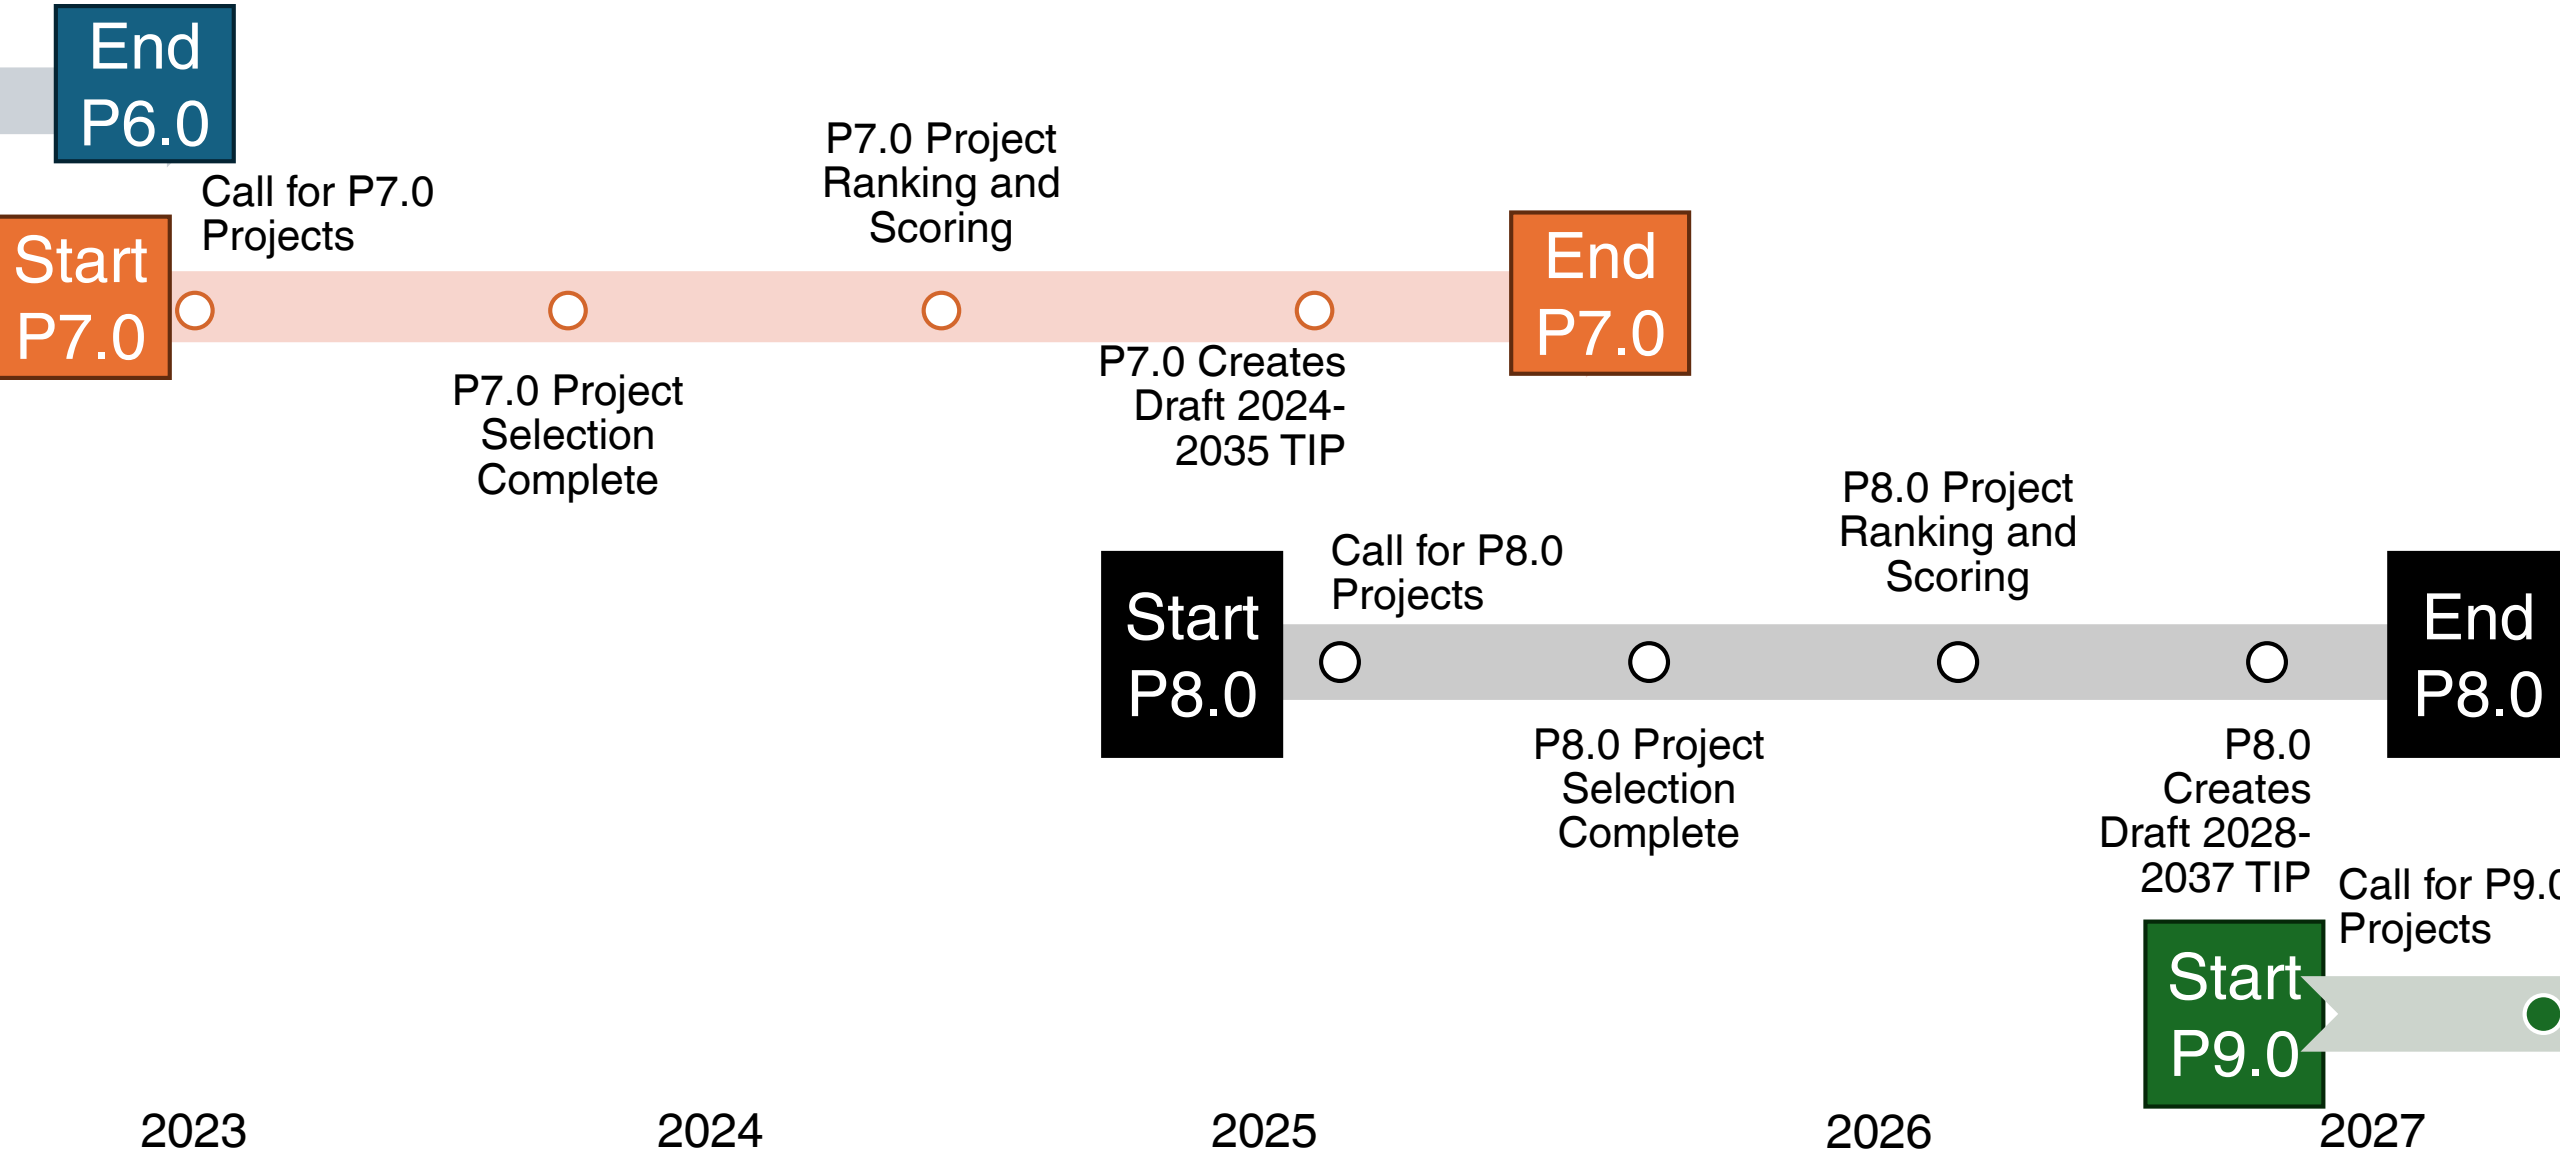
End P6.0

Start P7.0

Call for P7.0 Projects

P7.0 Project Selection Complete

P7.0 Project Ranking and Scoring

P7.0 Creates Draft 2024-2035 TIP

End P7.0

Start P8.0

Call for P8.0 Projects

P8.0 Project Selection Complete

P8.0 Project Ranking and Scoring

P8.0 Creates Draft 2028-2037 TIP

End P8.0

Start P9.0

Call for P9.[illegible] Projects

2023

2024

2025

2026

2027